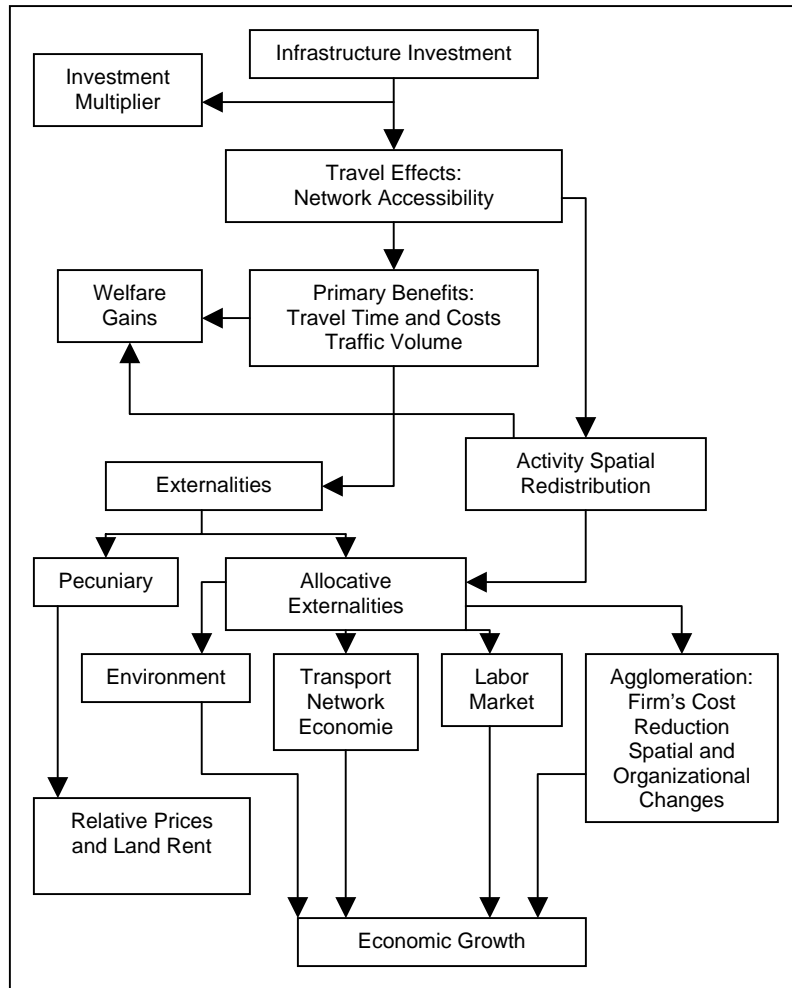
Infrastructure Investment

Investment Multiplier

Travel Effects: Network Accessibility

Welfare Gains

Primary Benefits: Travel Time and Costs Traffic Volume

Activity Spatial Redistribution

Externalities

Pecuniary

Allocative Externalities

Environment

Transport Network Economie

Labor Market

Agglomeration: Firm's Cost Reduction Spatial and Organizational Changes

Relative Prices and Land Rent

Economic Growth